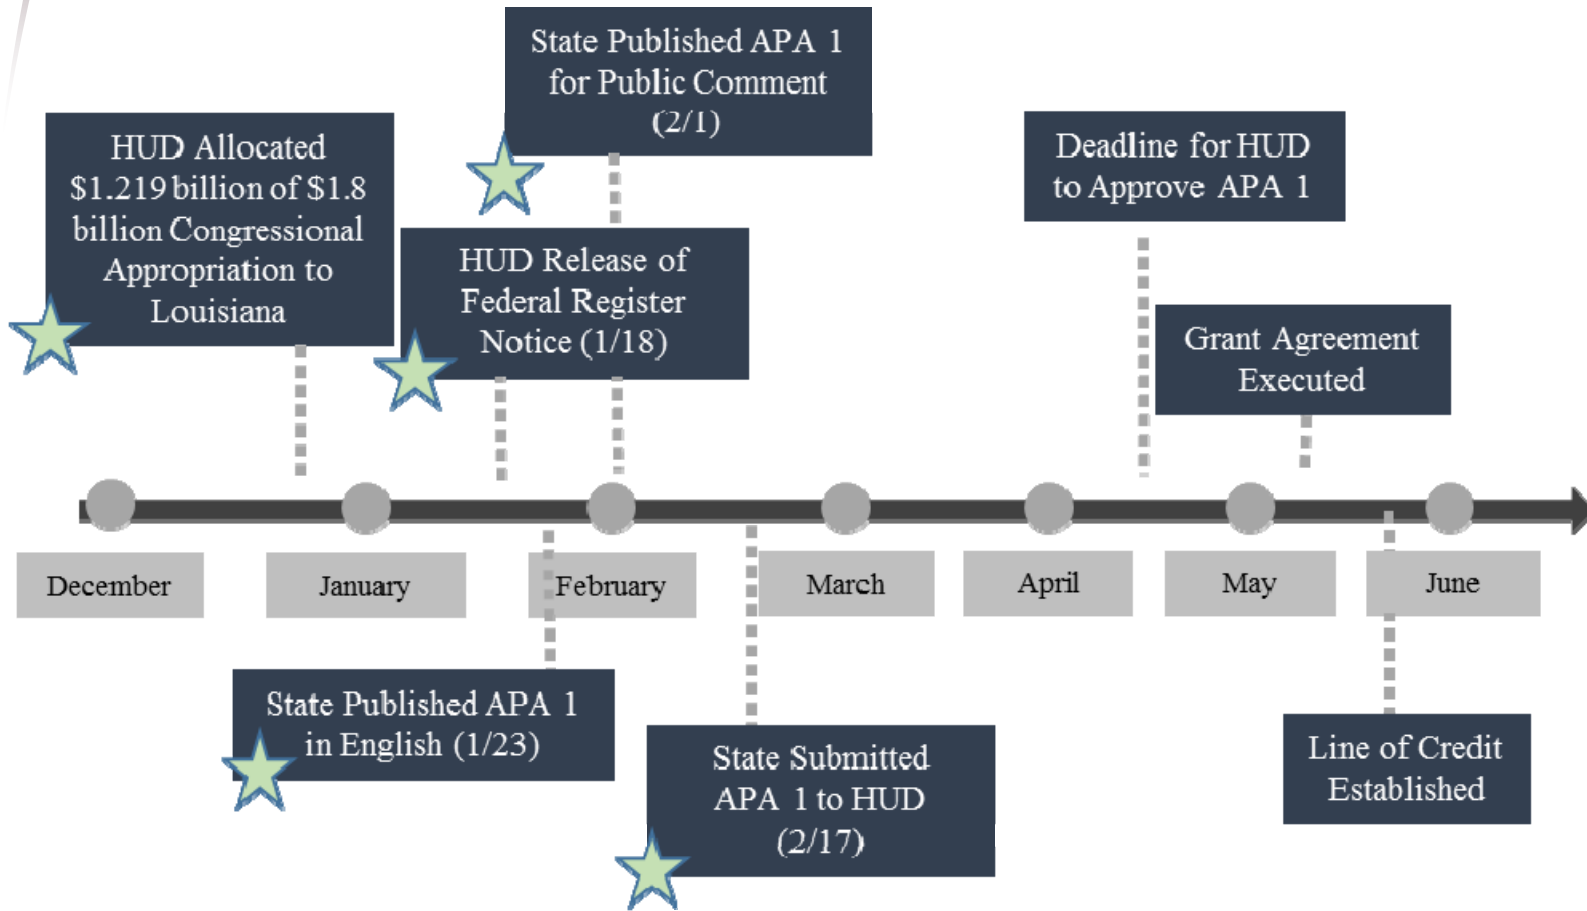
State Published APA 1 for Public Comment (2/1)

HUD Allocated $1.219 billion of $1.8 billion Congressional Appropriation to Louisiana

HUD Release of Federal Register Notice (1/18)

Deadline for HUD to Approve APA 1

Grant Agreement Executed

December

January

February

March

April

May

June

State Published APA 1 in English (1/23)

State Submitted APA 1 to HUD (2/17)

Line of Credit Established